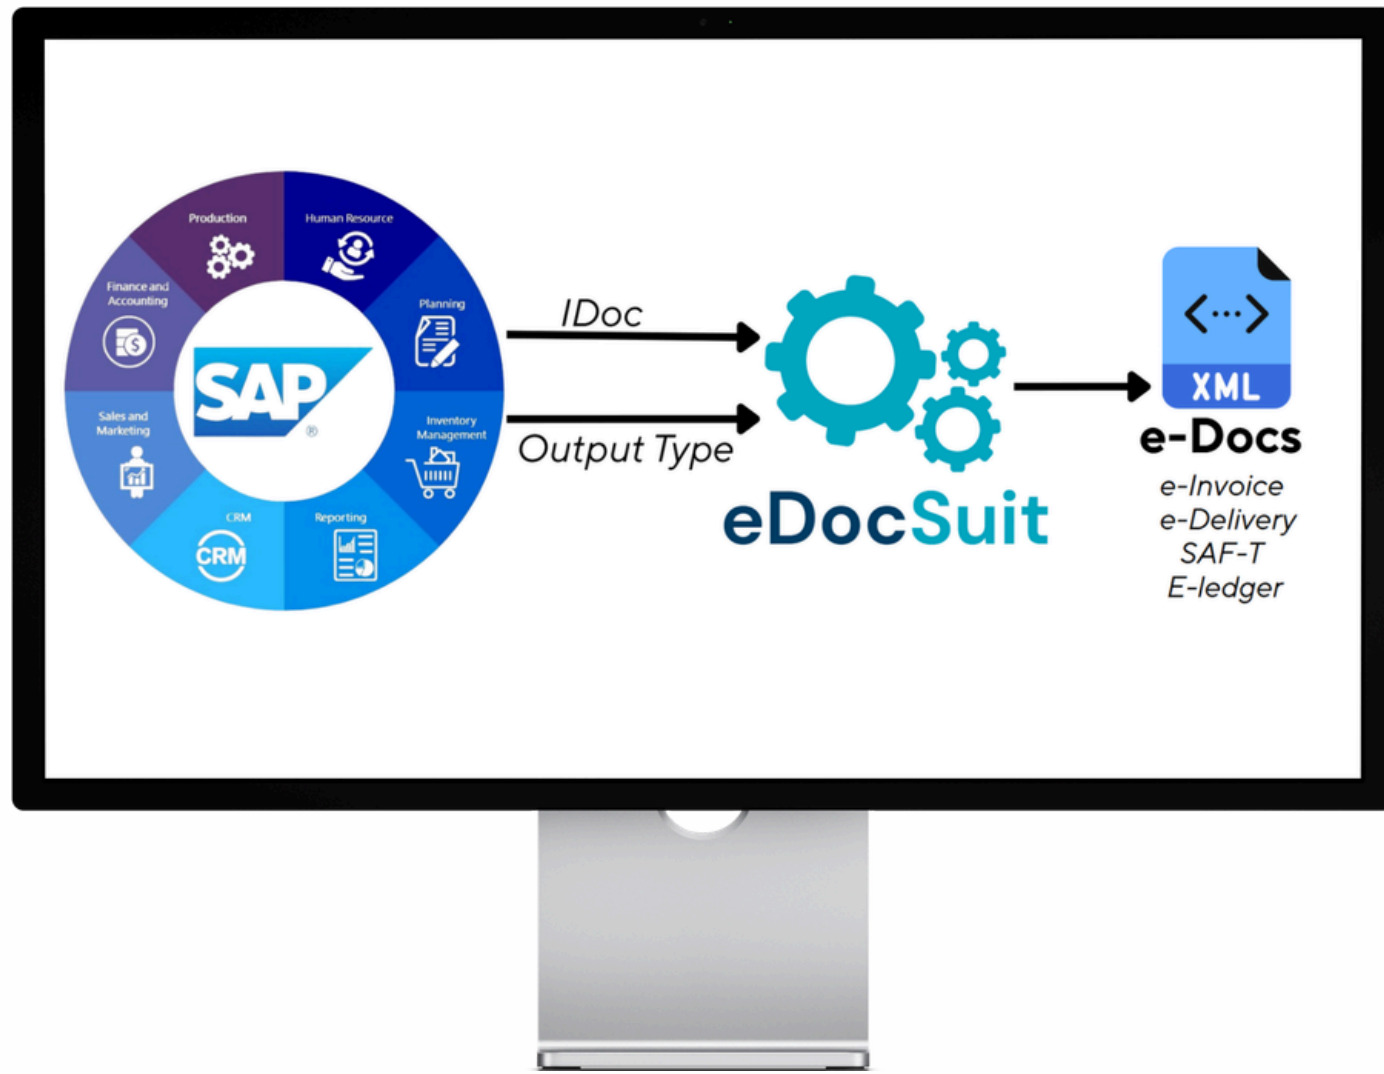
Production

Human Resource

Finance and Accounting

Planning

SAP

Sales and Marketing

Inventory Management

CRM

CRM

Reporting

IDoc

Output Type

eDocSuit

<···>

XML

e-Docs

e-Invoice
e-Delivery
SAF-T
E-ledger